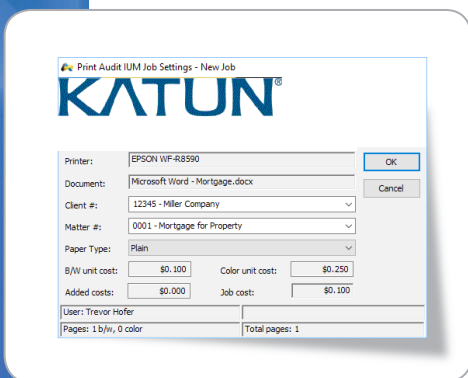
Print Audit IUM Job Settings - New Job

KATUN®

Printer: EPSON WF-R8590

Document: Microsoft Word - Mortgage.docx

Client #: 12345 - Miller Company

Matter #: 0001 - Mortgage for Property

Paper Type: Plain

B/W unit cost: $0.100

Color unit cost: $0.250

Added costs: $0.000

Job cost: $0.100

OK

Cancel

User: Trevor Hofer

Pages: 1 b/w, 0 color

Total pages: 1